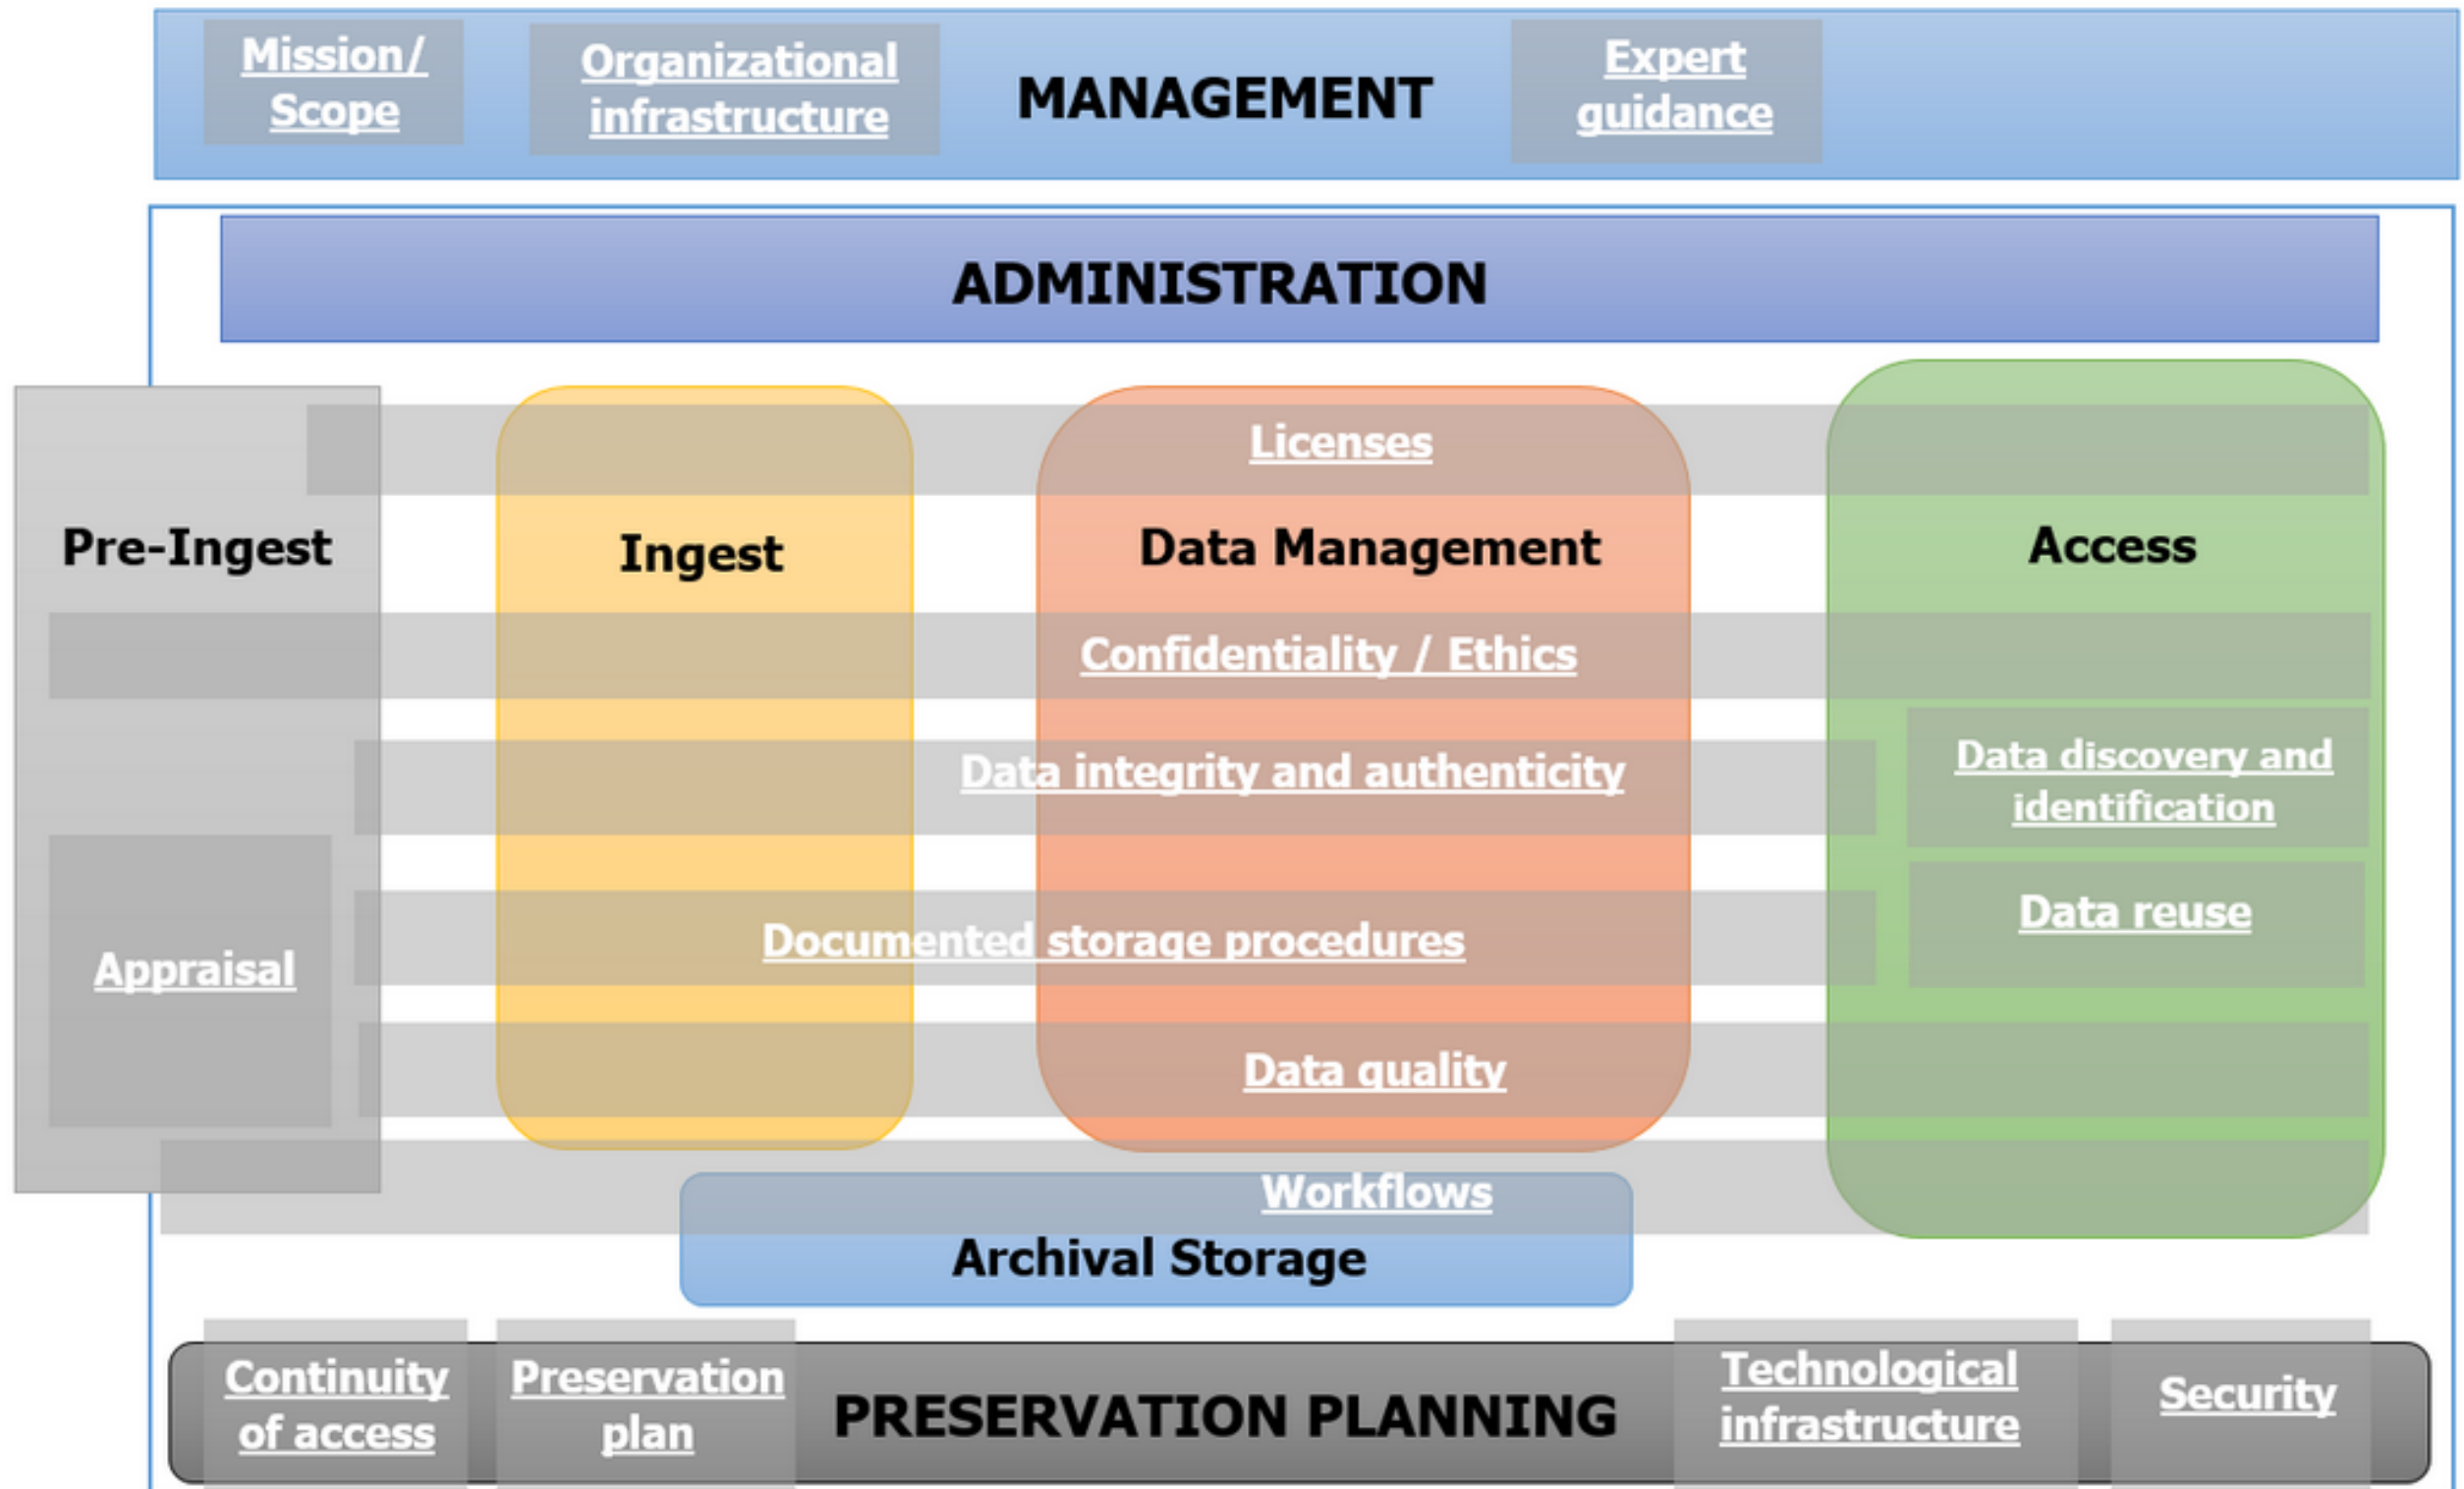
Mission/ Scope

Organizational infrastructure

MANAGEMENT

Expert guidance

ADMINISTRATION

Licenses

Pre-Ingest

Ingest

Data Management

Access

Confidentiality / Ethics

Data integrity and authenticity

Data discovery and identification

Data reuse

Appraisal

Documented storage procedures

Data quality

Workflows

Archival Storage

Continuity of access

Preservation plan

PRESERVATION PLANNING

Technological infrastructure

Security